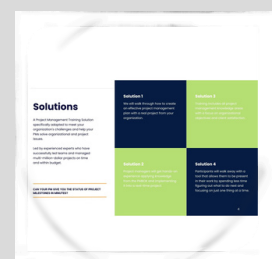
Solutions

A Project Management Training Solution specifically adapted to meet your organization's challenges and help your PMs solve organizational and project issues.

Led by experienced experts who have successfully led teams and managed multi-million-dollar projects on time and within budget.

CAN YOU BE SURE YOU THE STATUS OF PROJECT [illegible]

Solution 1
We will walk through how to create an effective project management plan with a real project from your organization.

Solution 2
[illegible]

Solution 3
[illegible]

Solution 4
Participants will walk away with a tool that allows them to be present in their work by spending less time figuring out what to do next and focusing on just one thing at a time.